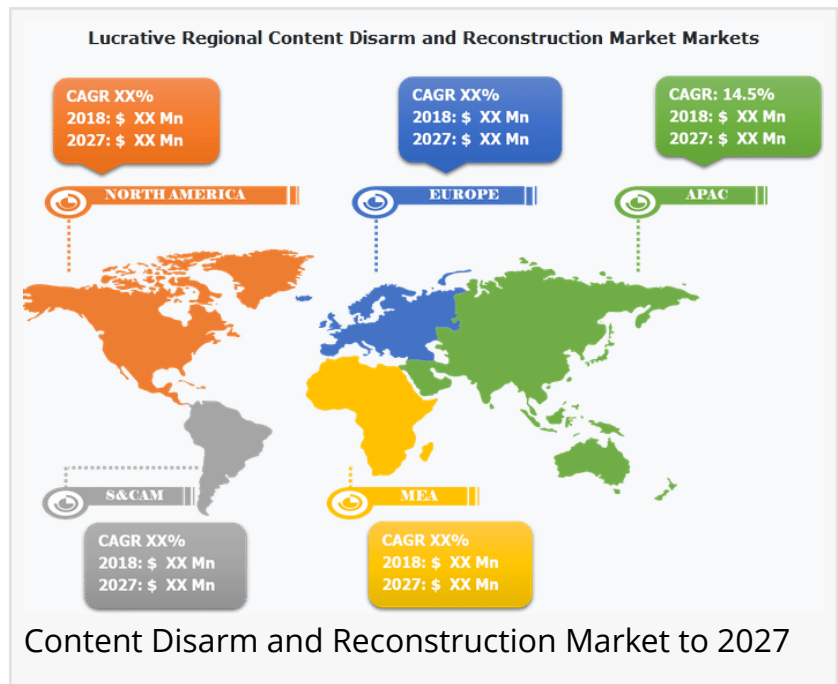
Lucrative Regional Content Disarm and Reconstruction Market Markets

CAGR XX%
2018: $ XX Mn
2027: $ XX Mn

NORTH AMERICA

CAGR XX%
2018: $ XX Mn
2027: $ XX Mn

EUROPE

CAGR: 14.5%
2018: $ XX Mn
2027: $ XX Mn

APAC

S&CAM

CAGR XX%
2018: $ XX Mn
2027: $ XX Mn

MEA

CAGR XX%
2018: $ XX Mn
2027: $ XX Mn

Content Disarm and Reconstruction Market to 2027